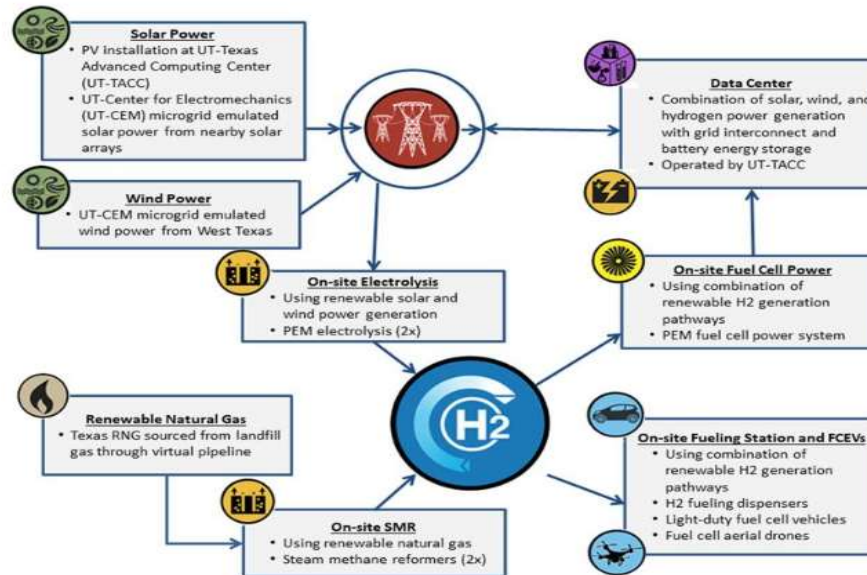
**Solar Power**
- PV installation at UT-Texas Advanced Computing Center (UT-TACC)
- UT-Center for Electromechanics (UT-CEM) microgrid emulated solar power from nearby solar arrays

**Wind Power**
- UT-CEM microgrid emulated wind power from West Texas

**On-site Electrolysis**
- Using renewable solar and wind power generation
- PEM electrolysis (2x)

**Renewable Natural Gas**
- Texas RNG sourced from landfill gas through virtual pipeline

**On-site SMR**
- Using renewable natural gas
- Steam methane reformers (2x)

H2

**Data Center**
- Combination of solar, wind, and hydrogen power generation with grid interconnect and battery energy storage
- Operated by UT-TACC

**On-site Fuel Cell Power**
- Using combination of renewable H2 generation pathways
- PEM fuel cell power system

**On-site Fueling Station and FCEVs**
- Using combination of renewable H2 generation pathways
- H2 fueling dispensers
- Light-duty fuel cell vehicles
- Fuel cell aerial drones